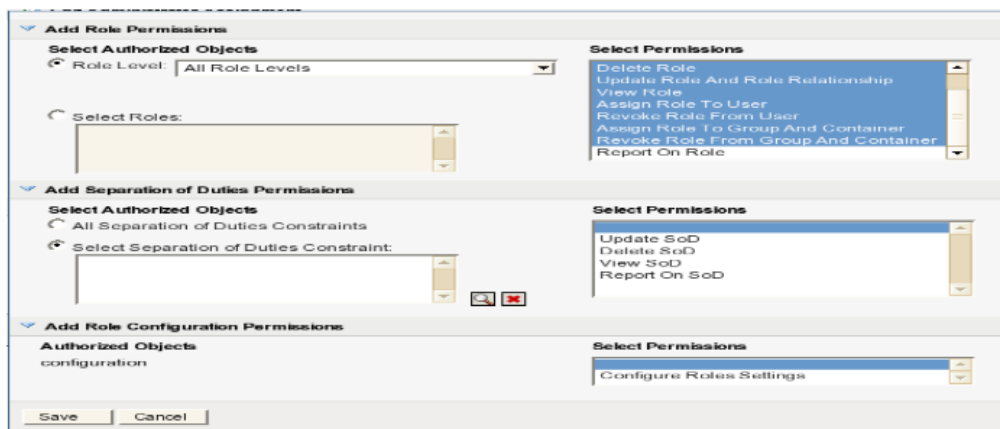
Add Role Permissions

Select Authorized Objects

Role Level: All Role Levels

Select Roles:

Select Permissions

Delete Role
Update Role And Role Relationship
View Role
Assign Role To User
Revoke Role From User
Assign Role To Group And Container
Revoke Role From Group And Container
Report On Role

Add Separation of Duties Permissions

Select Authorized Objects

All Separation of Duties Constraints

Select Separation of Duties Constraint:

Select Permissions

Update SoD
Delete SoD
View SoD
Report On SoD

Add Role Configuration Permissions

Authorized Objects

configuration

Select Permissions

Configure Roles Settings

Save | Cancel